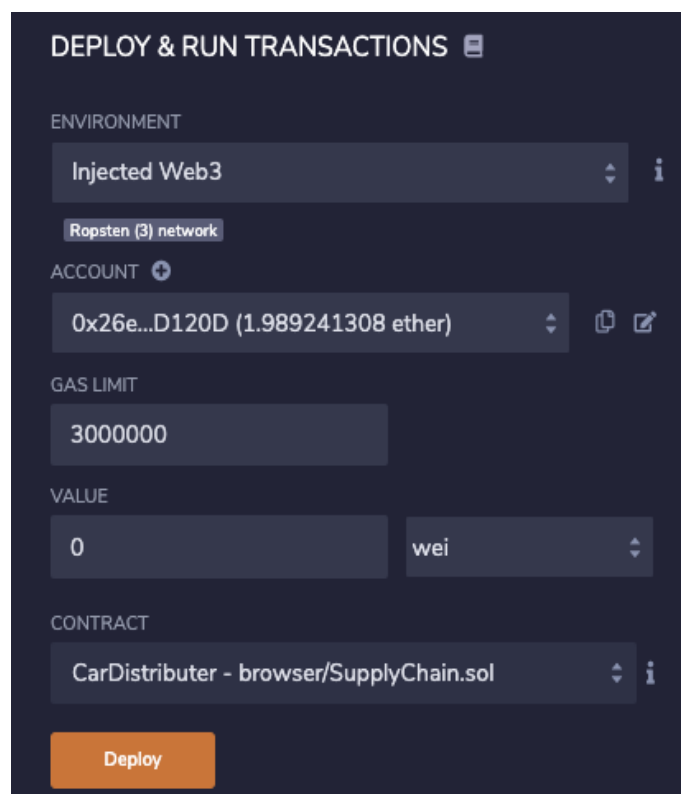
DEPLOY & RUN TRANSACTIONS

ENVIRONMENT

Injected Web3

Ropsten (3) network

ACCOUNT

0x26e...D120D (1.989241308 ether)

GAS LIMIT

3000000

VALUE

0

wei

CONTRACT

CarDistributer - browser/SupplyChain.sol

Deploy